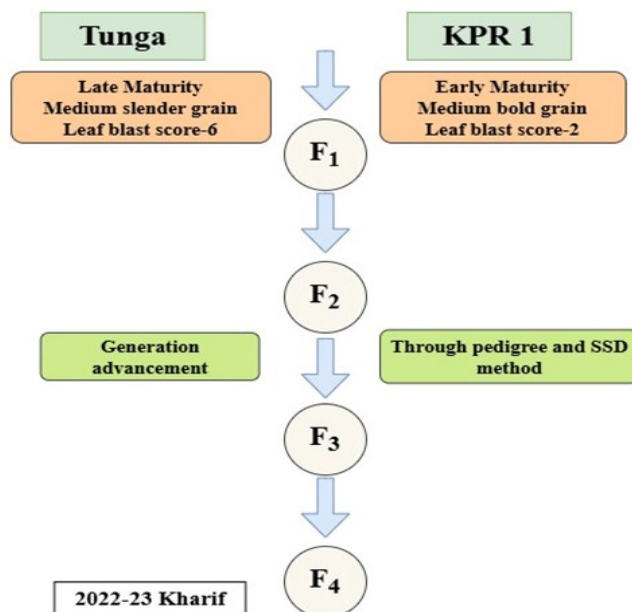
Tunga

KPR 1

Late Maturity
Medium slender grain
Leaf blast score-6

Early Maturity
Medium bold grain
Leaf blast score-2

$F_1$

$F_2$

Generation advancement

Through pedigree and SSD method

$F_3$

$F_4$

2022-23 Kharif